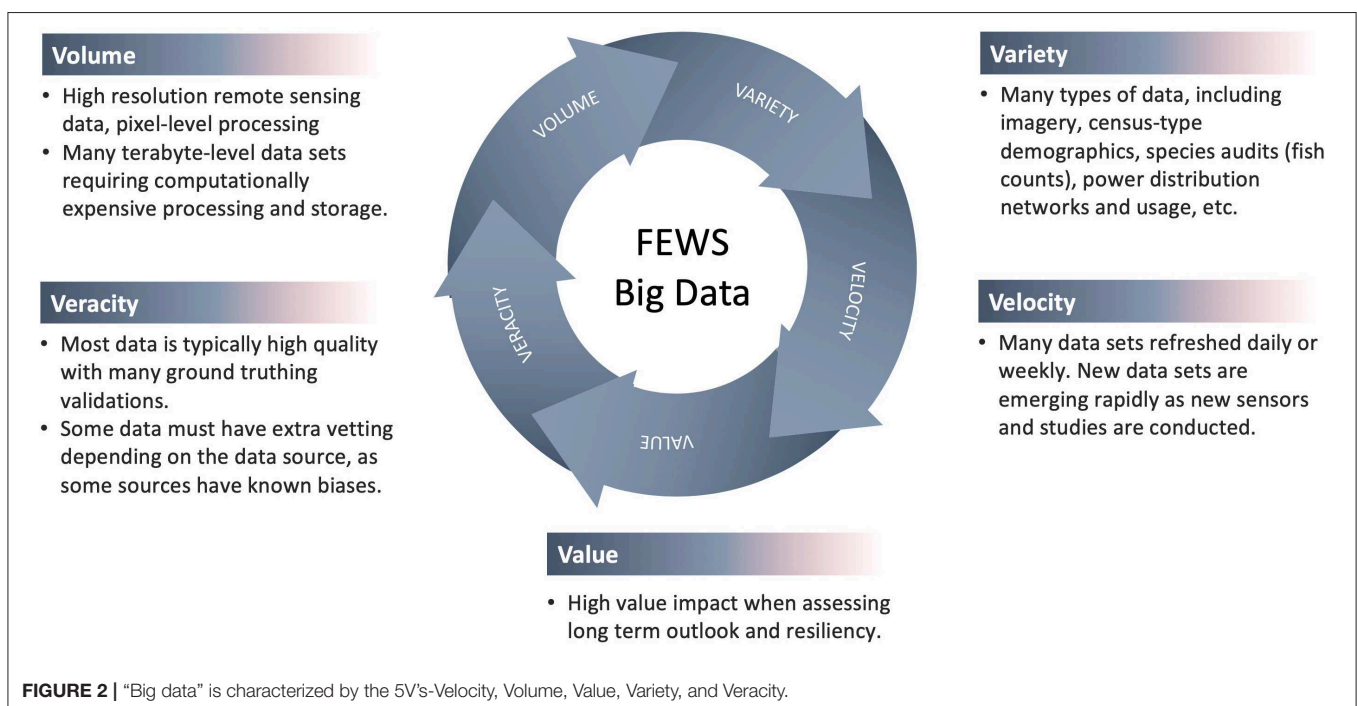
Volume

- High resolution remote sensing data, pixel-level processing
- Many terabyte-level data sets requiring computationally expensive processing and storage.

Veracity

- Most data is typically high quality with many ground truthing validations.
- Some data must have extra vetting depending on the data source, as some sources have known biases.

VOLUME

VARIETY

VELOCITY

VALUE

VERACITY

FEWS Big Data

Variety

- Many types of data, including imagery, census-type demographics, species audits (fish counts), power distribution networks and usage, etc.

Velocity

- Many data sets refreshed daily or weekly. New data sets are emerging rapidly as new sensors and studies are conducted.

Value

- High value impact when assessing long term outlook and resiliency.

FIGURE 2 | "Big data" is characterized by the 5V's-Velocity, Volume, Value, Variety, and Veracity.